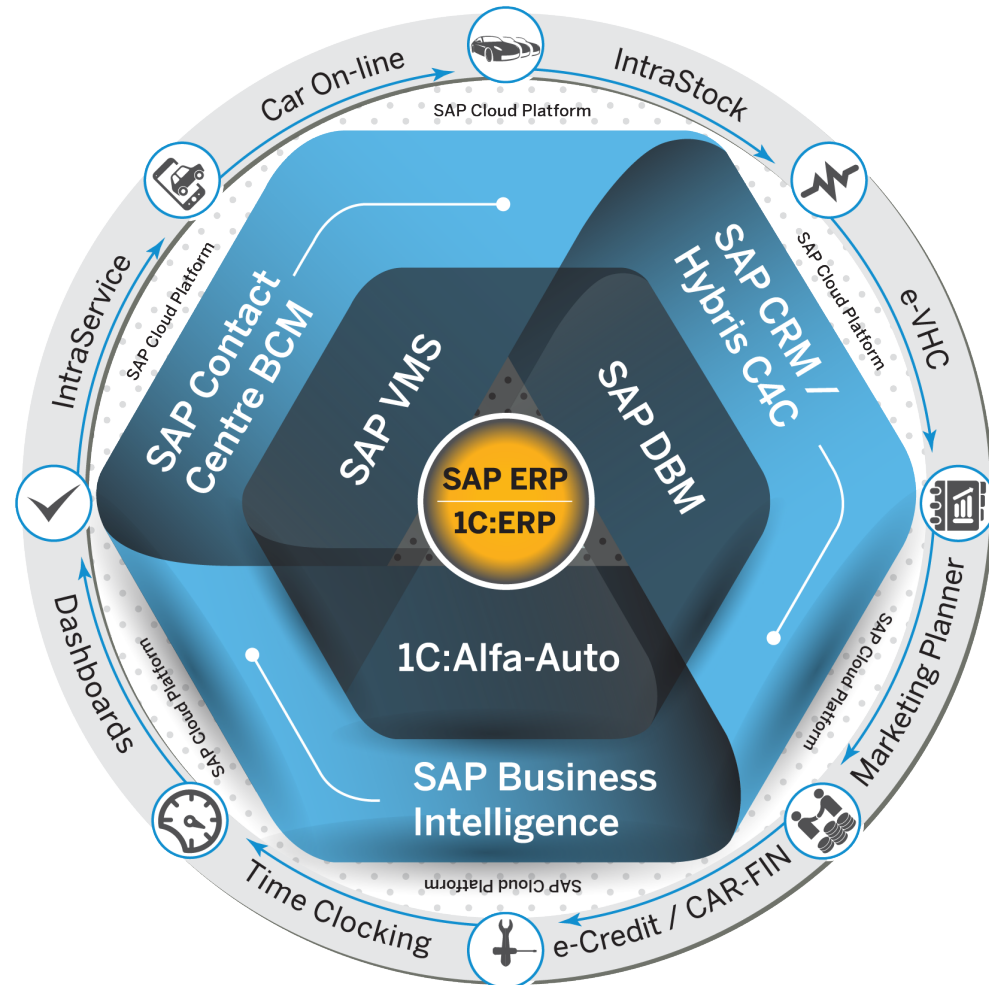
Car On-line
IntraStock
SAP Cloud Platform
SAP Cloud Platform
e-VHC
Marketing Planner
SAP Cloud Platform
e-Credit / CAR-FIN
SAP Cloud Platform
Time Clocking
SAP Cloud Platform
Dashboards
IntraService
SAP Cloud Platform
SAP Contact Centre BCM
SAP CRM / Hybris C4C
SAP VMS
SAP DBM
SAP ERP
1C:ERP
1C:Alfa-Auto
SAP Business Intelligence